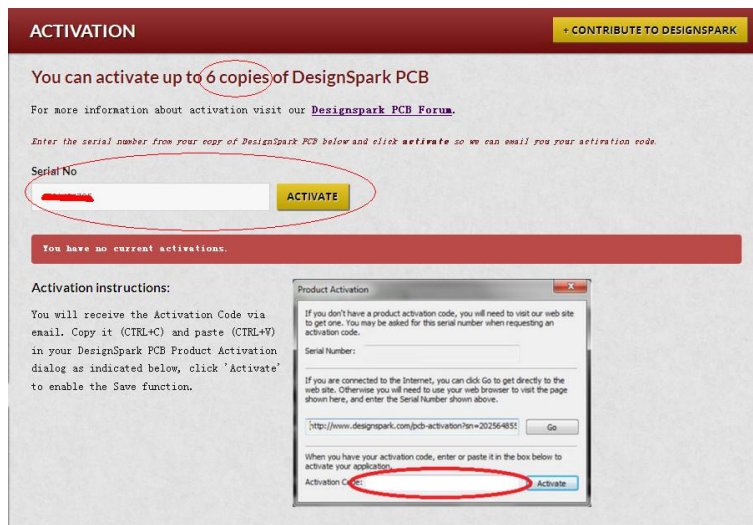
ACTIVATION

+ CONTRIBUTE TO DESIGNSPARK

You can activate up to 6 copies of DesignSpark PCB

For more information about activation visit our Designspark PCB Forum.

Enter the serial number from your copy of DesignSpark PCB below and click activate so we can email you your activation code.

Serial No

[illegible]

ACTIVATE

You have no current activations.

Activation instructions:

You will receive the Activation Code via email. Copy it (CTRL+C) and paste (CTRL+V) in your DesignSpark PCB Product Activation dialog as indicated below, click 'Activate' to enable the Save function.

Product Activation

If you don't have a product activation code, you will need to visit our web site to get one. You may be asked for this serial number when requesting an activation code.

Serial Number:

If you are connected to the Internet, you can click Go to get directly to the web site. Otherwise you will need to use your web browser to visit the page shown here, and enter the Serial Number shown above.

http://www.designspark.com/pcb-activation?sn=20256485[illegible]

Go

When you have your activation code, enter or paste it in the box below to activate your application.

Activation Code:

Activate